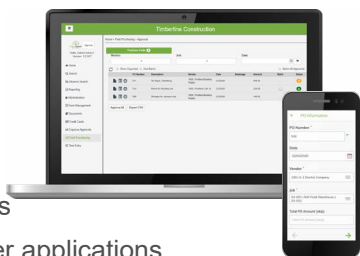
Timberline Construction

Home > Field Purchasing > Approval

Vendor

Job

Date

PO Number

Description

Vendor

Total

Attachment

Amount

Status

Approve All

Export PDF

Home

Dashboard

Reporting

Administration

Field Management

Documents

Time Cards

Expense Approvals

Field Purchasing

Time Entry

PO Information

PO Number *

Date

Vendor *

Job *

Total PO Amount (step)

s

er applications